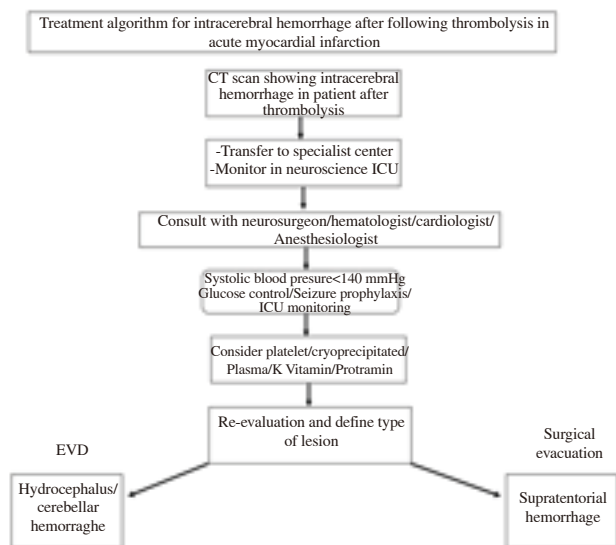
Treatment algorithm for intracerebral hemorrhage after following thrombolysis in acute myocardial infarction

CT scan showing intracerebral hemorrhage in patient after thrombolysis

-Transfer to specialist center
-Monitor in neuroscience ICU

Consult with neurosurgeon/hematologist/cardiologist/ Anesthesiologist

Systolic blood presure<140 mmHg
Glucose control/Seizure prophylaxis/ ICU monitoring

Consider platelet/cryoprecipitated/ Plasma/K Vitamin/Protramin

Re-evaluation and define type of lesion

EVD

Surgical evacuation

Hydrocephalus/ cerebellar hemorraghe

Supratentorial hemorrhage